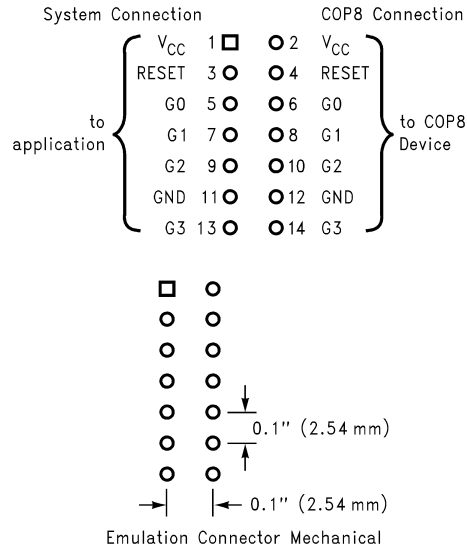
System Connection

COP8 Connection

| | | | |
|---|---|---|---|
| $V_{CC}$ | 1 | 2 | $V_{CC}$ |
| RESET | 3 | 4 | RESET |
| G0 | 5 | 6 | G0 |
| G1 | 7 | 8 | G1 |
| G2 | 9 | 10 | G2 |
| GND | 11 | 12 | GND |
| G3 | 13 | 14 | G3 |

to application

to COP8 Device

0.1" (2.54 mm)

0.1" (2.54 mm)

Emulation Connector Mechanical